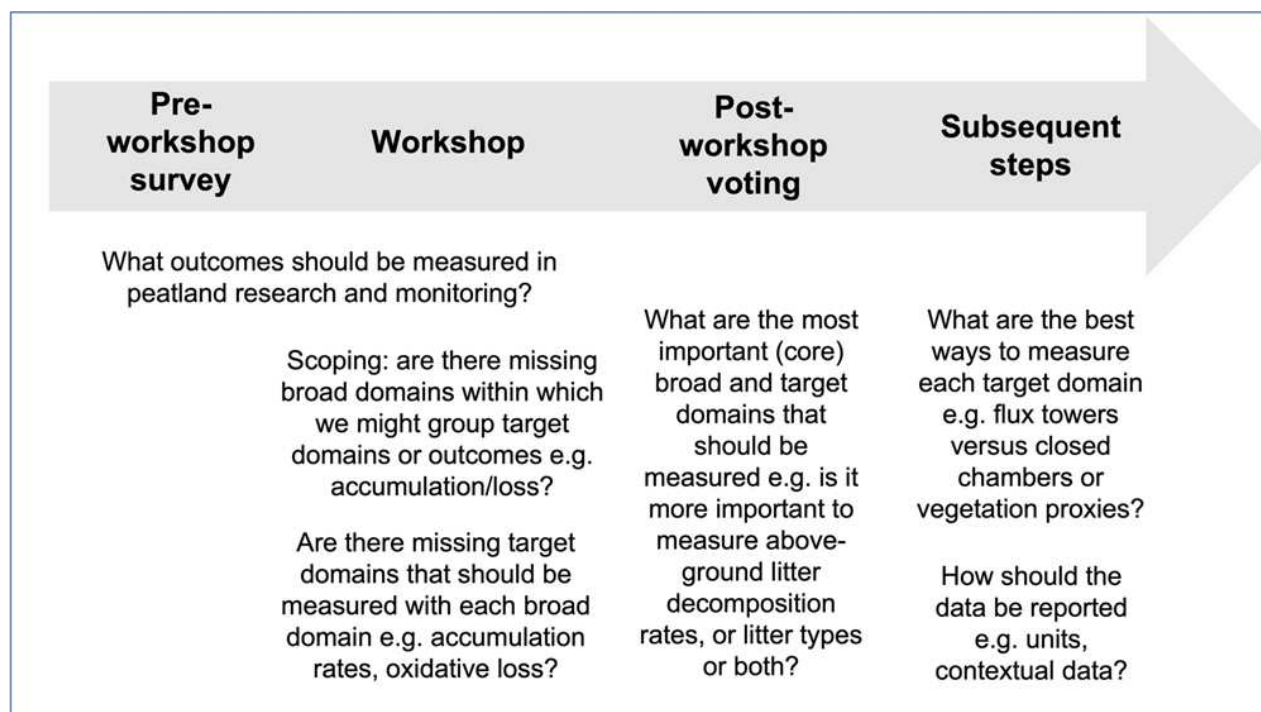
Pre-workshop survey

Workshop

Post-workshop voting

Subsequent steps

What outcomes should be measured in peatland research and monitoring?

Scoping: are there missing broad domains within which we might group target domains or outcomes e.g. accumulation/loss?

Are there missing target domains that should be measured with each broad domain e.g. accumulation rates, oxidative loss?

What are the most important (core) broad and target domains that should be measured e.g. is it more important to measure above-ground litter decomposition rates, or litter types or both?

What are the best ways to measure each target domain e.g. flux towers versus closed chambers or vegetation proxies?

How should the data be reported e.g. units, contextual data?